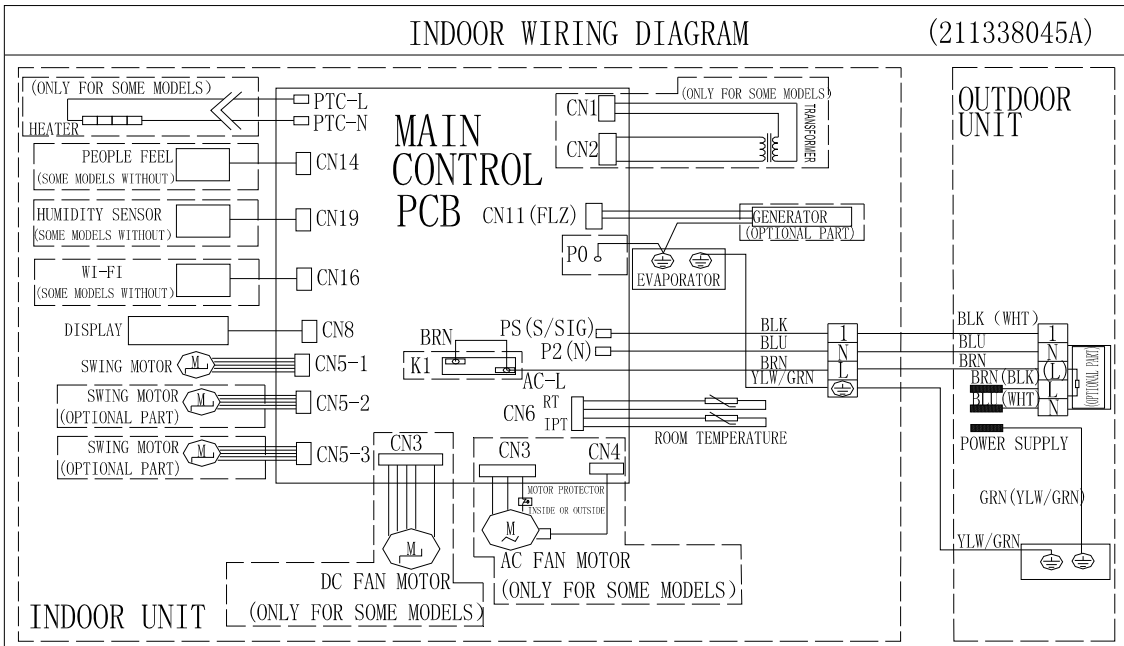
INDOOR WIRING DIAGRAM (211338045A)

(ONLY FOR SOME MODELS)
HEATER
PTC-L
PTC-N

MAIN CONTROL PCB

CN1
CN2
(ONLY FOR SOME MODELS)
TRANSFORMER

OUTDOOR UNIT

PEOPLE FEEL (SOME MODELS WITHOUT)
CN14

HUMIDITY SENSOR (SOME MODELS WITHOUT)
CN19

CN11(FLZ)
GENERATOR (OPTIONAL PART)

P0
EVAPORATOR

WI-FI (SOME MODELS WITHOUT)
CN16

DISPLAY
CN8

BRN
K1
PS(S/SIG)
P2(N)
AC-L

BLK
BLU
BRN
YLW/GRN
1
N
L

BLK (WHT)
BLU
BRN
1
N
(L)
L
N
BRN(BLK)
BLU(WHT)
(OPTIONAL PART)

SWING MOTOR M
CN5-1

SWING MOTOR (OPTIONAL PART) M
CN5-2

CN6 RT IPT
ROOM TEMPERATURE

SWING MOTOR (OPTIONAL PART) M
CN5-3

CN3
CN3
CN4
POWER SUPPLY

MOTOR PROTECTOR INSIDE OR OUTSIDE
M

GRN(YLW/GRN)

M
AC FAN MOTOR (ONLY FOR SOME MODELS)

YLW/GRN

DC FAN MOTOR (ONLY FOR SOME MODELS)

INDOOR UNIT